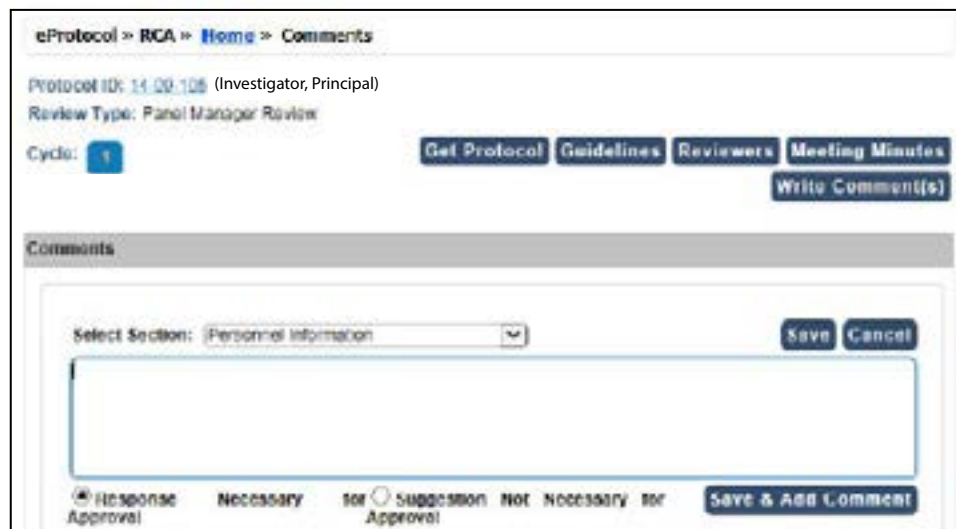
eProtocol » RCA » Home » Comments

Protocol ID: 14-09-108 (Investigator, Principal)
Review Type: Panel Manager Review
Cycle: 1

Get Protocol Guidelines Reviewers Meeting Minutes
Write Comment(s)

Comments

Select Section: Personnel Information
Save Cancel

Response Necessary for Approval
Suggestion Not Necessary for Approval
Save & Add Comment